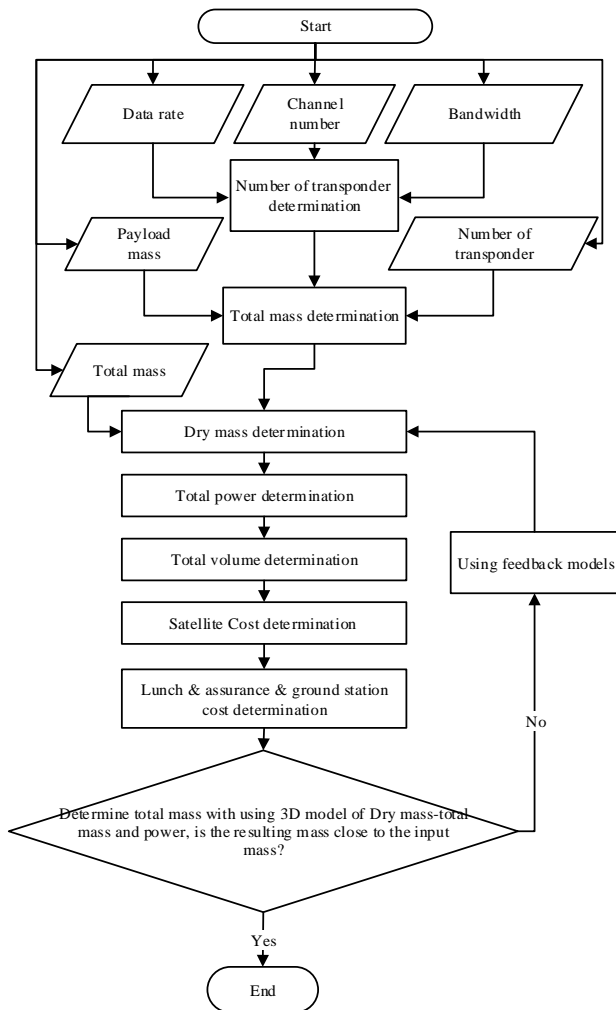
Start

Data rate

Channel number

Bandwidth

Number of transponder determination

Payload mass

Number of transponder

Total mass determination

Total mass

Dry mass determination

Total power determination

Total volume determination

Using feedback models

Satellite Cost determination

Lunch & assurance & ground station cost determination

No

Determine total mass with using 3D model of Dry mass-total mass and power, is the resulting mass close to the input mass?

Yes

End